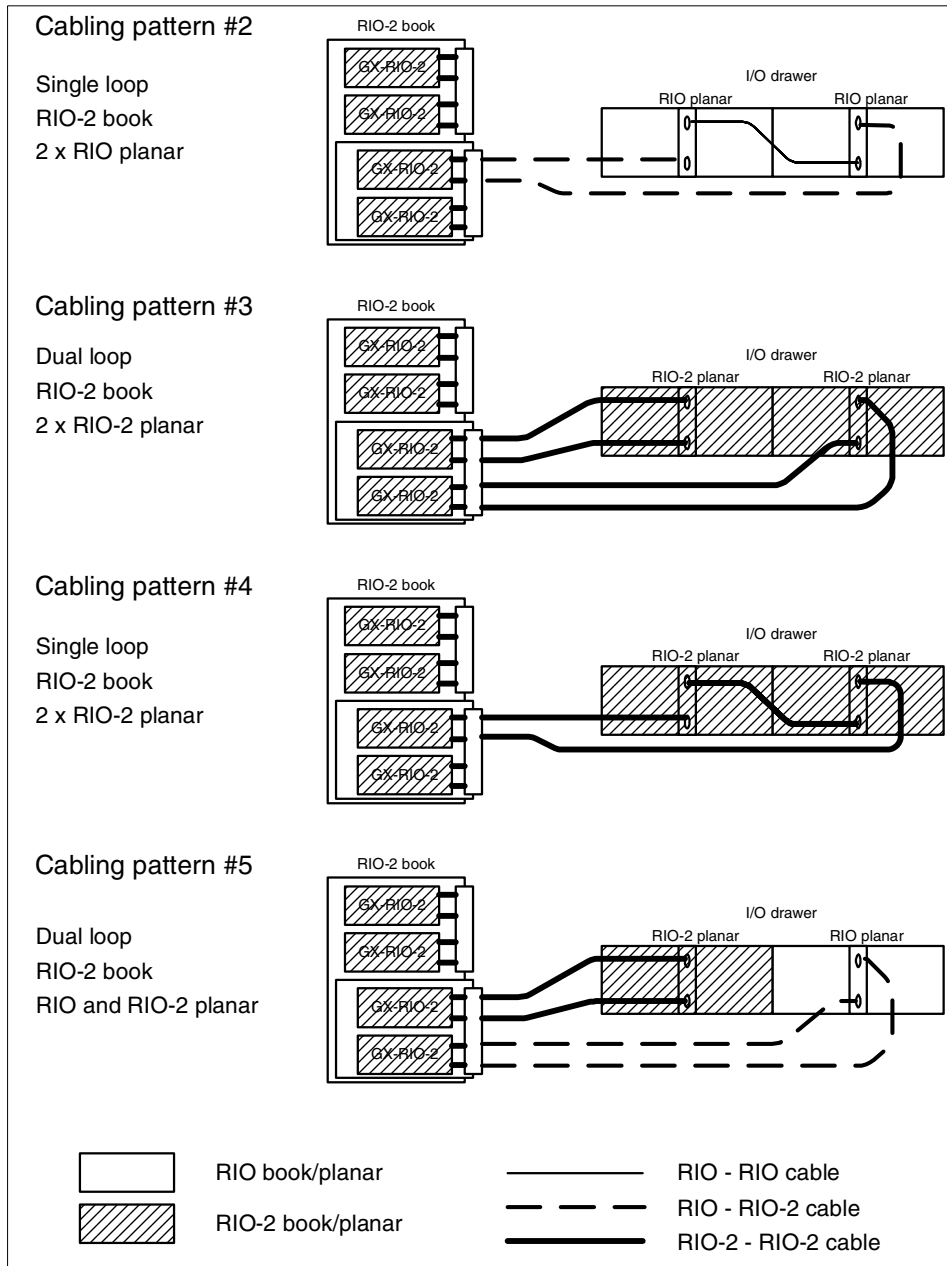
Cabling pattern #2

Single loop
RIO-2 book
2 x RIO planar

RIO-2 book

GX-RIO-2
GX-RIO-2
GX-RIO-2
GX-RIO-2

I/O drawer
RIO planar
RIO planar

Cabling pattern #3

Dual loop
RIO-2 book
2 x RIO-2 planar

RIO-2 book

GX-RIO-2
GX-RIO-2
GX-RIO-2
GX-RIO-2

I/O drawer
RIO-2 planar
RIO-2 planar

Cabling pattern #4

Single loop
RIO-2 book
2 x RIO-2 planar

RIO-2 book

GX-RIO-2
GX-RIO-2
GX-RIO-2
GX-RIO-2

I/O drawer
RIO-2 planar
RIO-2 planar

Cabling pattern #5

Dual loop
RIO-2 book
RIO and RIO-2 planar

RIO-2 book

GX-RIO-2
GX-RIO-2
GX-RIO-2
GX-RIO-2

I/O drawer
RIO-2 planar
RIO planar

RIO book/planar
RIO-2 book/planar
RIO - RIO cable
RIO - RIO-2 cable
RIO-2 - RIO-2 cable